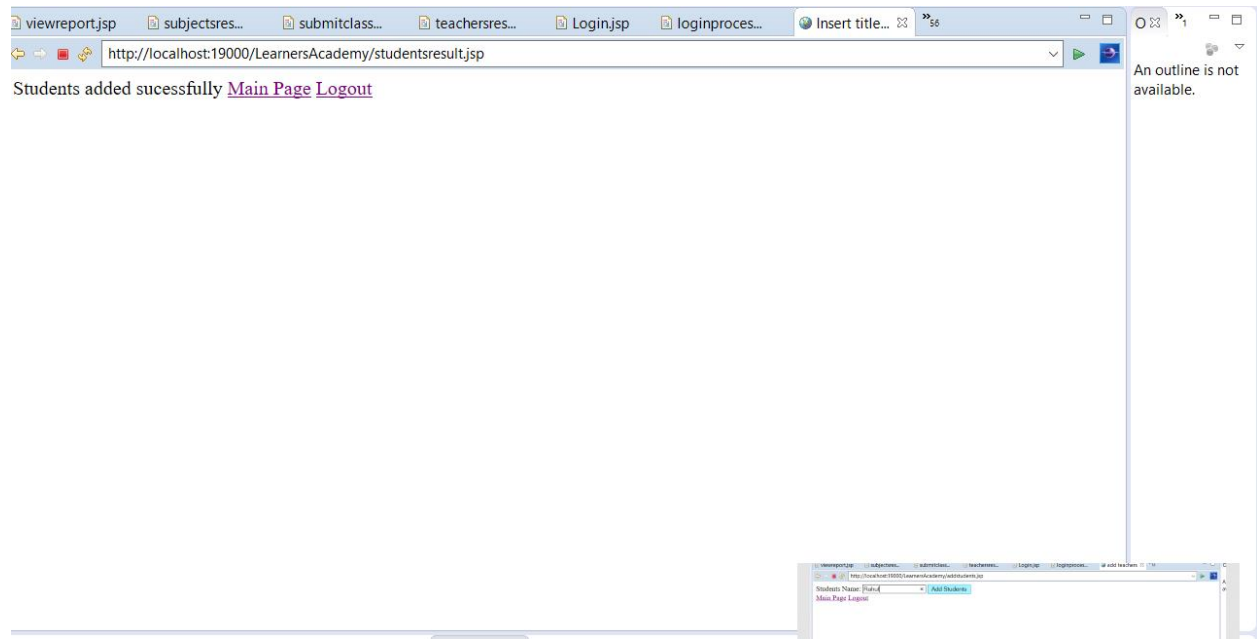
viewreport.jsp subjectsres... submitclass... teachersres... Login.jsp loginproces... Insert title... »56

http://localhost:19000/LearnersAcademy/studentsresult.jsp

Students added sucessfully Main Page Logout

O »1

An outline is not available.

viewreport.jsp subjectsres... submitclass... teachersres... Login.jsp loginproces... add teachers

http://localhost:19000/LearnersAcademy/addstudents.jsp

Students Name: Rahul Add Students

Main Page Logout